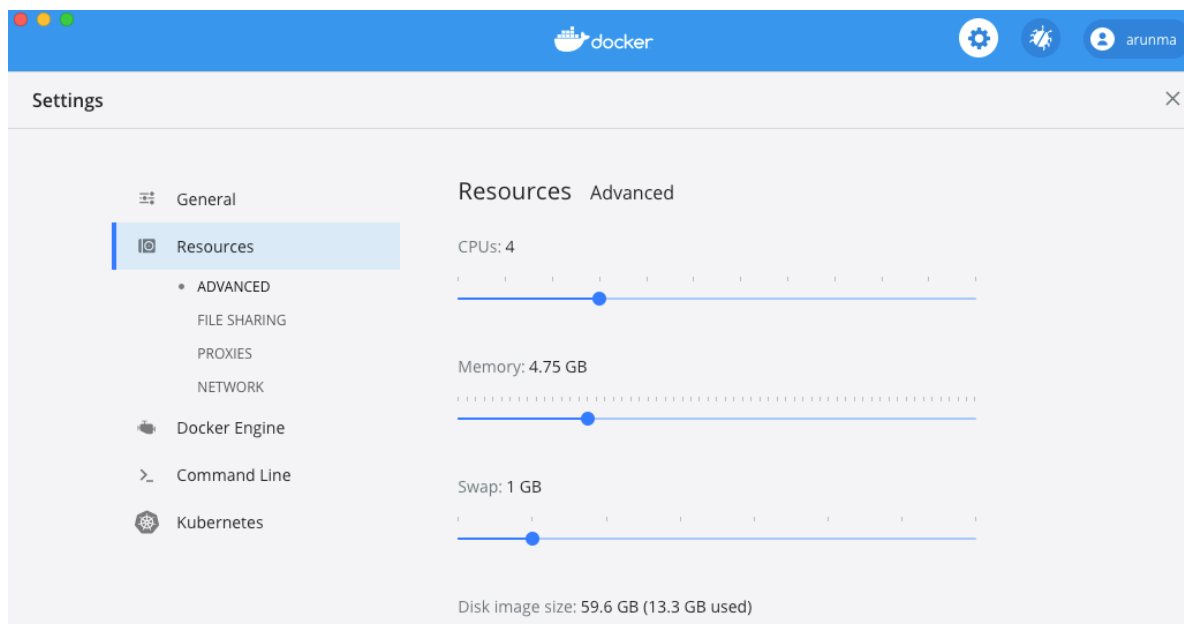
docker

arunma

Settings

General

Resources

ADVANCED

FILE SHARING

PROXIES

NETWORK

Docker Engine

Command Line

Kubernetes

Resources Advanced

CPUs: 4

Memory: 4.75 GB

Swap: 1 GB

Disk image size: 59.6 GB (13.3 GB used)